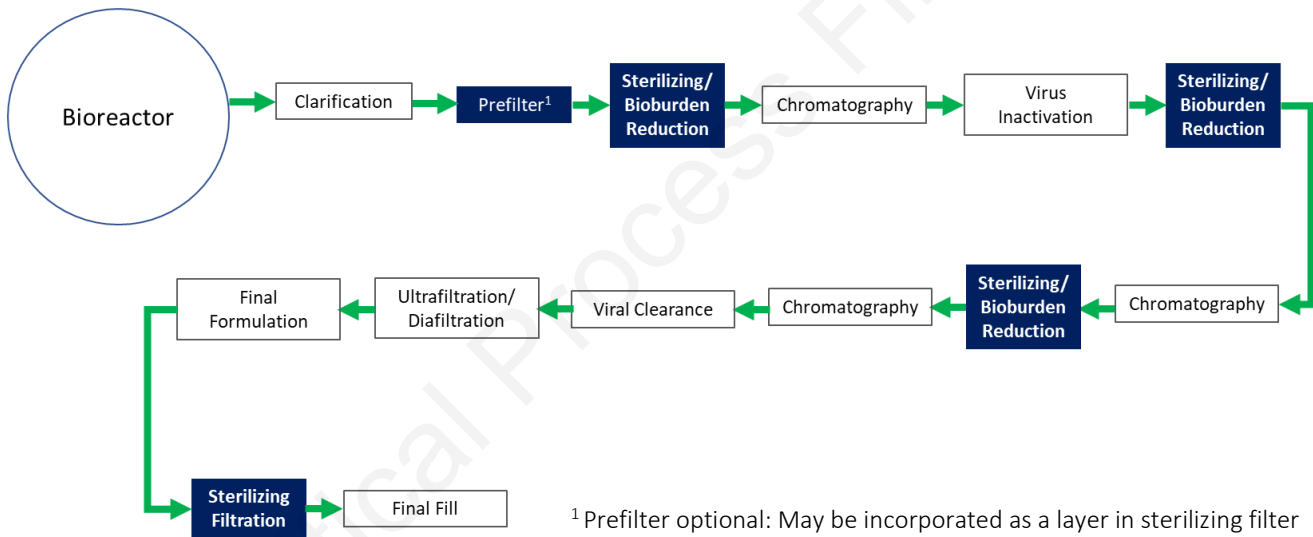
Bioreactor

Clarification

Prefilter$^{1}$

Sterilizing/ Bioburden Reduction

Chromatography

Virus Inactivation

Sterilizing/ Bioburden Reduction

Chromatography

Sterilizing/ Bioburden Reduction

Chromatography

Viral Clearance

Ultrafiltration/ Diafiltration

Final Formulation

Sterilizing Filtration

Final Fill

$^{1}$ Prefilter optional: May be incorporated as a layer in sterilizing filter

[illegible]cal Process F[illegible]